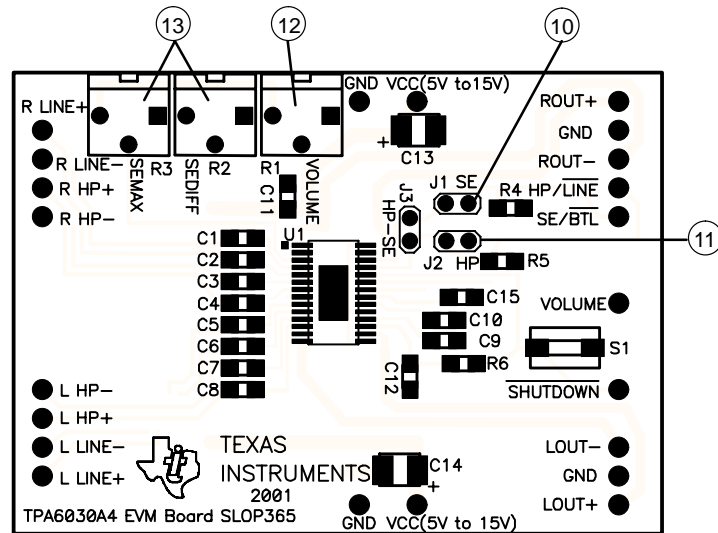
13
12
10
11

R LINE+
R LINE−
R HP+
R HP−

R3 SEMAX
R2 SEDIFF
R1 VOLUME
C11

GND VCC(5V to15V)
+ C13

ROUT+
GND
ROUT−
R4 HP/$\overline{\text{LINE}}$
SE/$\overline{\text{BTL}}$

J1 SE
J3 HP-SE
J2 HP R5

U1
C1
C2
C3
C4
C5
C6
C7
C8

C15
C10
C9
R6
C12

VOLUME
S1
$\overline{\text{SHUTDOWN}}$

L HP−
L HP+
L LINE−
L LINE+

TEXAS INSTRUMENTS
2001

C14
+

LOUT−
GND
LOUT+

TPA6030A4 EVM Board SLOP365
GND VCC(5V to 15V)